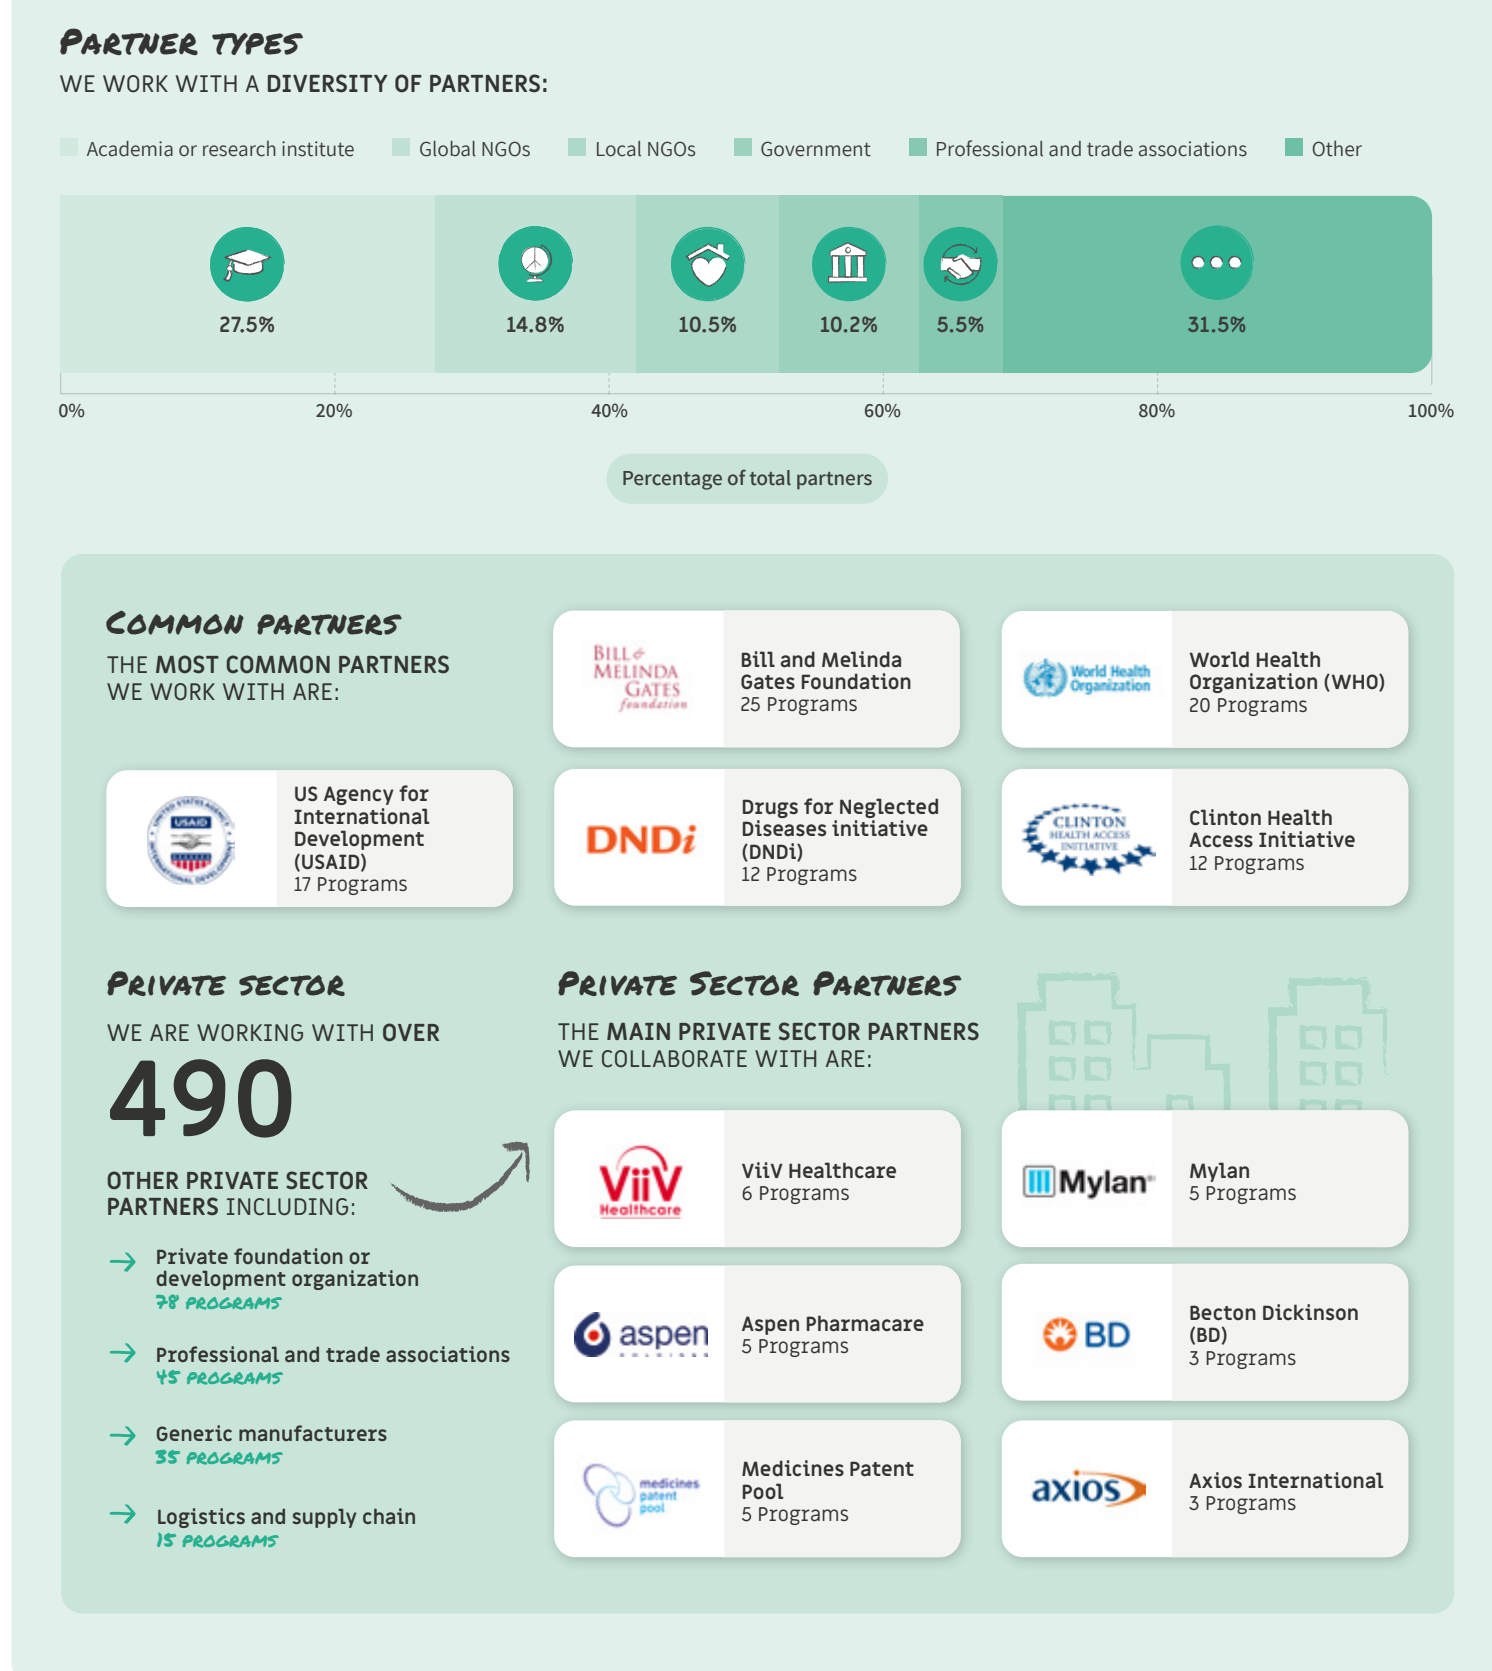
PARTNER TYPES

WE WORK WITH A DIVERSITY OF PARTNERS:

Academia or research institute  Global NGOs  Local NGOs  Government  Professional and trade associations  Other

27.5%  14.8%  10.5%  10.2%  5.5%  31.5%

0%  20%  40%  60%  80%  100%

Percentage of total partners

COMMON PARTNERS

THE MOST COMMON PARTNERS WE WORK WITH ARE:

BILL & MELINDA GATES foundation
Bill and Melinda Gates Foundation
25 Programs

World Health Organization
World Health Organization (WHO)
20 Programs

USAID
US Agency for International Development (USAID)
17 Programs

DNDi
Drugs for Neglected Diseases initiative (DNDi)
12 Programs

CLINTON HEALTH ACCESS INITIATIVE
Clinton Health Access Initiative
12 Programs

PRIVATE SECTOR

WE ARE WORKING WITH OVER

490

OTHER PRIVATE SECTOR PARTNERS INCLUDING:

Private foundation or development organization
78 PROGRAMS

Professional and trade associations
45 PROGRAMS

Generic manufacturers
35 PROGRAMS

Logistics and supply chain
15 PROGRAMS

PRIVATE SECTOR PARTNERS

THE MAIN PRIVATE SECTOR PARTNERS WE COLLABORATE WITH ARE:

ViiV Healthcare
ViiV Healthcare
6 Programs

Mylan
Mylan
5 Programs

aspen
Aspen Pharmacare
5 Programs

BD
Becton Dickinson (BD)
3 Programs

medicines patent pool
Medicines Patent Pool
5 Programs

axios
Axios International
3 Programs